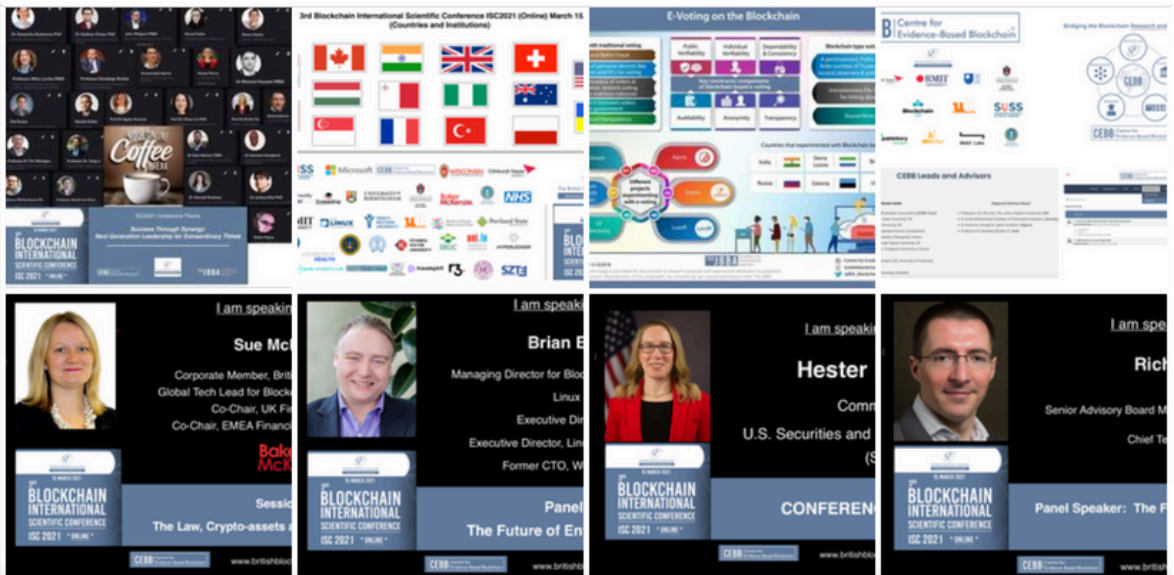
Coffee

ISC2021 Conference Theme

Success Through Synergy: Next Generation Leadership for Extraordinary Times

BLOCKCHAIN INTERNATIONAL SCIENTIFIC CONFERENCE ISC 2021 • ONLINE •

3rd Blockchain International Scientific Conference ISC2021 (Online) March 15
(Countries and Institutions)

Microsoft

WISCONSIN

NHS

LINUX

HYPERLEDGER

SZTE

E-Voting on the Blockchain

Public Verifiability

Individual Verifiability

Dependability & Consistency

Auditability

Anonymity

Transparency

Countries that experimented with E-voting

India

Russia

Sierra Leone

Estonia

Centre for Evidence-Based Blockchain

Bridging the Blockchain Research and

RMIT UNIVERSITY

SUSS

CEBB

CEBB Leads and Advisors

I am speaking

Sue Mc

Corporate Member, Brit

Global Tech Lead for Blockc

Co-Chair, UK Fi

Co-Chair, EMEA Financ

Bak
McK

BLOCKCHAIN INTERNATIONAL SCIENTIFIC CONFERENCE ISC 2021 • ONLINE •

Sessi

The Law, Crypto-assets a

www.britishblo

I am speaki

Brian B

Managing Director for Bloc

Linux

Executive Dir

Executive Director, Lin

Former CTO, W

BLOCKCHAIN INTERNATIONAL SCIENTIFIC CONFERENCE ISC 2021 • ONLINE •

Panel

The Future of En

www.britishbl

I am speakin

Hester

Comm

U.S. Securities and

(S

BLOCKCHAIN INTERNATIONAL SCIENTIFIC CONFERENCE ISC 2021 • ONLINE •

CONFERENC

www.britishbl

I am spe

Rich

Senior Advisory Board M

Chief Te

BLOCKCHAIN INTERNATIONAL SCIENTIFIC CONFERENCE ISC 2021 • ONLINE •

Panel Speaker: The F

www.britishb